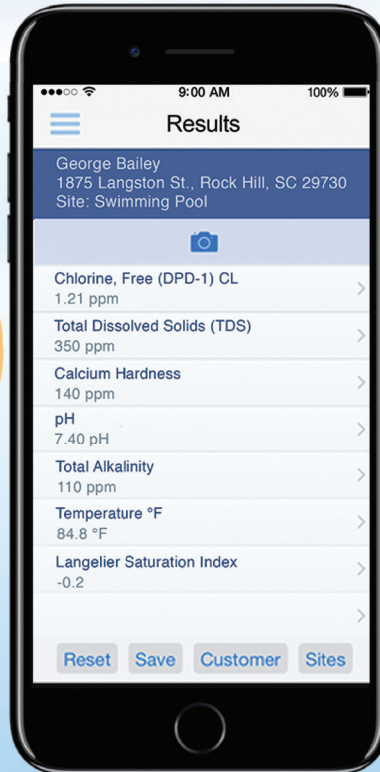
9:00 AM
100%

Results

George Bailey
1875 Langston St., Rock Hill, SC 29730
Site: Swimming Pool

Chlorine, Free (DPD-1) CL
1.21 ppm

Total Dissolved Solids (TDS)
350 ppm

Calcium Hardness
140 ppm

pH
7.40 pH

Total Alkalinity
110 ppm

Temperature °F
84.8 °F

Langelier Saturation Index
-0.2

Reset
Save
Customer
Sites